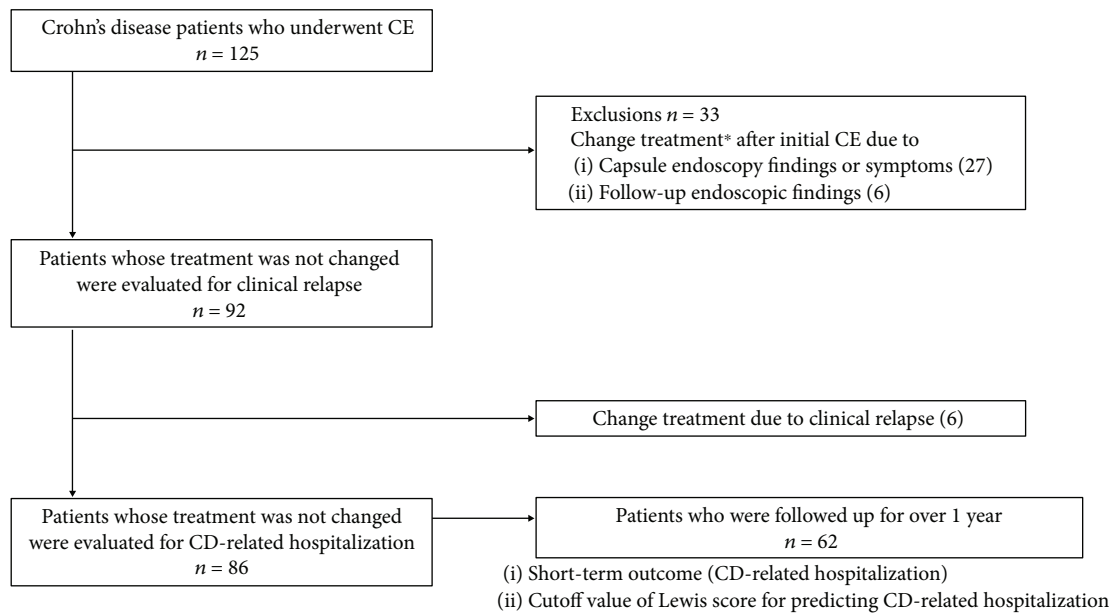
Crohn's disease patients who underwent CE
$n = 125$

Exclusions $n = 33$
Change treatment* after initial CE due to
(i) Capsule endoscopy findings or symptoms (27)
(ii) Follow-up endoscopic findings (6)

Patients whose treatment was not changed were evaluated for clinical relapse
$n = 92$

Change treatment due to clinical relapse (6)

Patients whose treatment was not changed were evaluated for CD-related hospitalization
$n = 86$

Patients who were followed up for over 1 year
$n = 62$

(i) Short-term outcome (CD-related hospitalization)
(ii) Cutoff value of Lewis score for predicting CD-related hospitalization